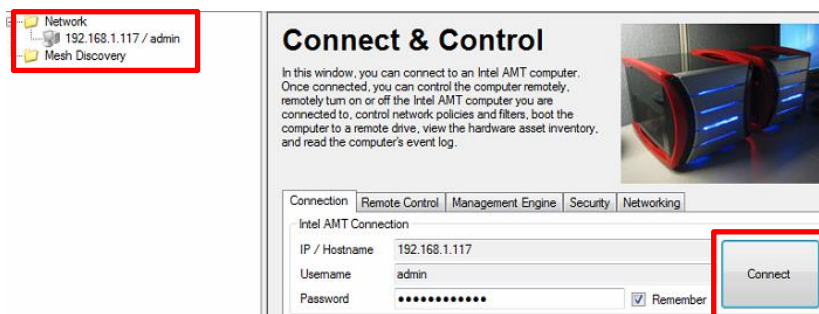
Network
192.168.1.117 / admin
Mesh Discovery

Connect & Control

In this window, you can connect to an Intel AMT computer. Once connected, you can control the computer remotely, remotely turn on or off the Intel AMT computer you are connected to, control network policies and filters, boot the computer to a remote drive, view the hardware asset inventory, and read the computer's event log.

Connection | Remote Control | Management Engine | Security | Networking

Intel AMT Connection

IP / Hostname 192.168.1.117
Username admin
Password ●●●●●●●●●●●●● Remember

Connect